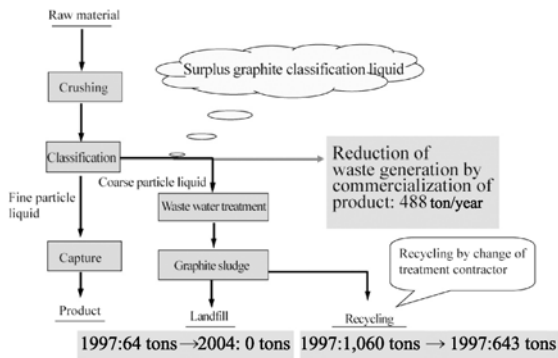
Raw material

Crushing

Surplus graphite classification liquid

Classification

Reduction of waste generation by commercialization of product: 488 ton/year

Fine particle liquid

Coarse particle liquid

Waste water treatment

Capture

Graphite sludge

Recycling by change of treatment contractor

Product

Landfill

Recycling

1997:64 tons →2004: 0 tons

1997:1,060 tons → 1997:643 tons